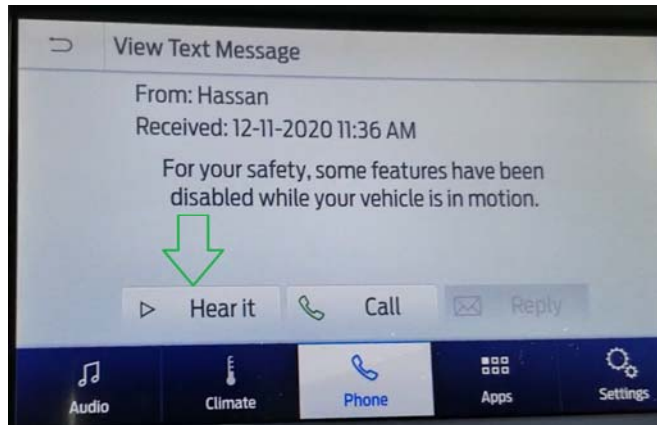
View Text Message

From: Hassan
Received: 12-11-2020 11:36 AM

For your safety, some features have been disabled while your vehicle is in motion.

Hear it
Call
Reply

Audio
Climate
Phone
Apps
Settings